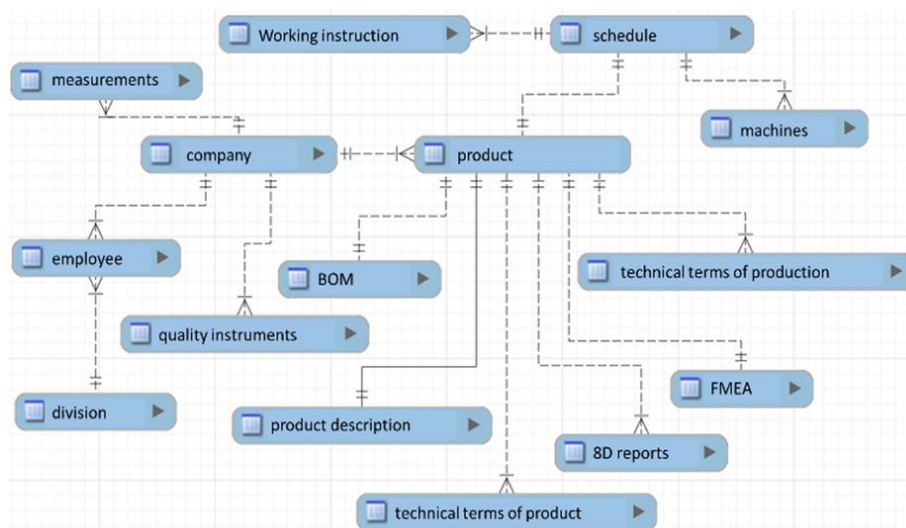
Working instruction

schedule

measurements

machines

company

product

employee

BOM

technical terms of production

quality instruments

division

FMEA

product description

8D reports

technical terms of product